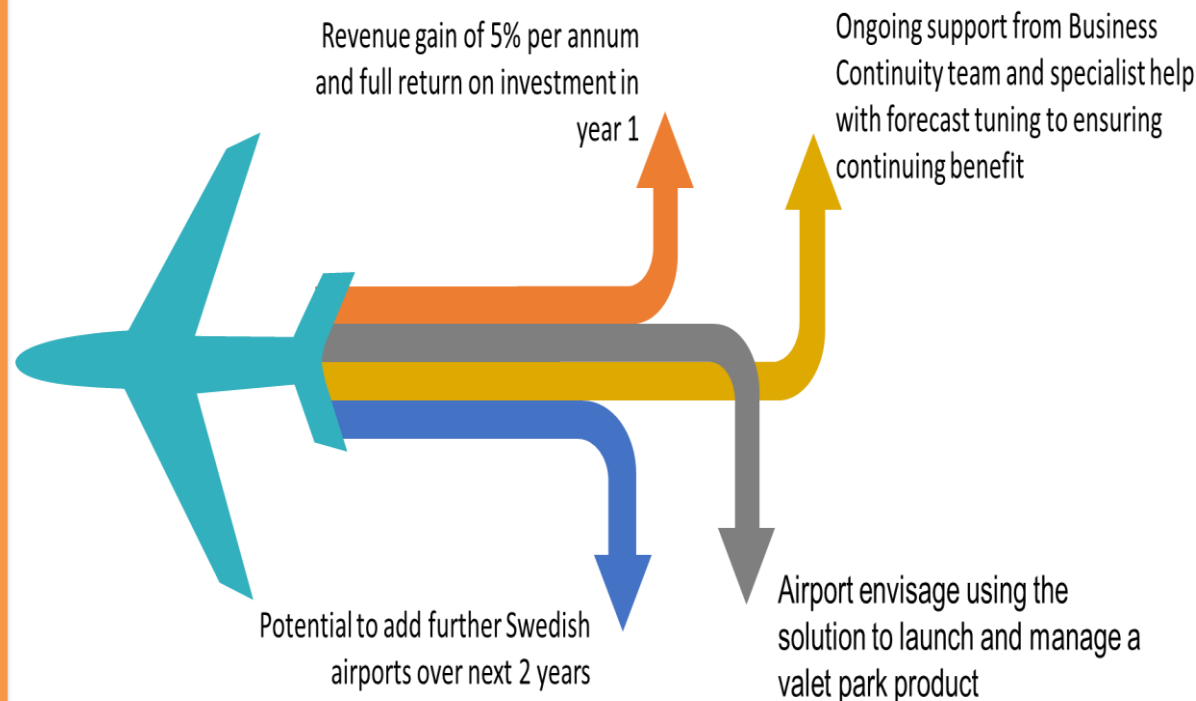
Revenue gain of 5% per annum and full return on investment in year 1

Ongoing support from Business Continuity team and specialist help with forecast tuning to ensuring continuing benefit

Potential to add further Swedish airports over next 2 years

Airport envisage using the solution to launch and manage a valet park product